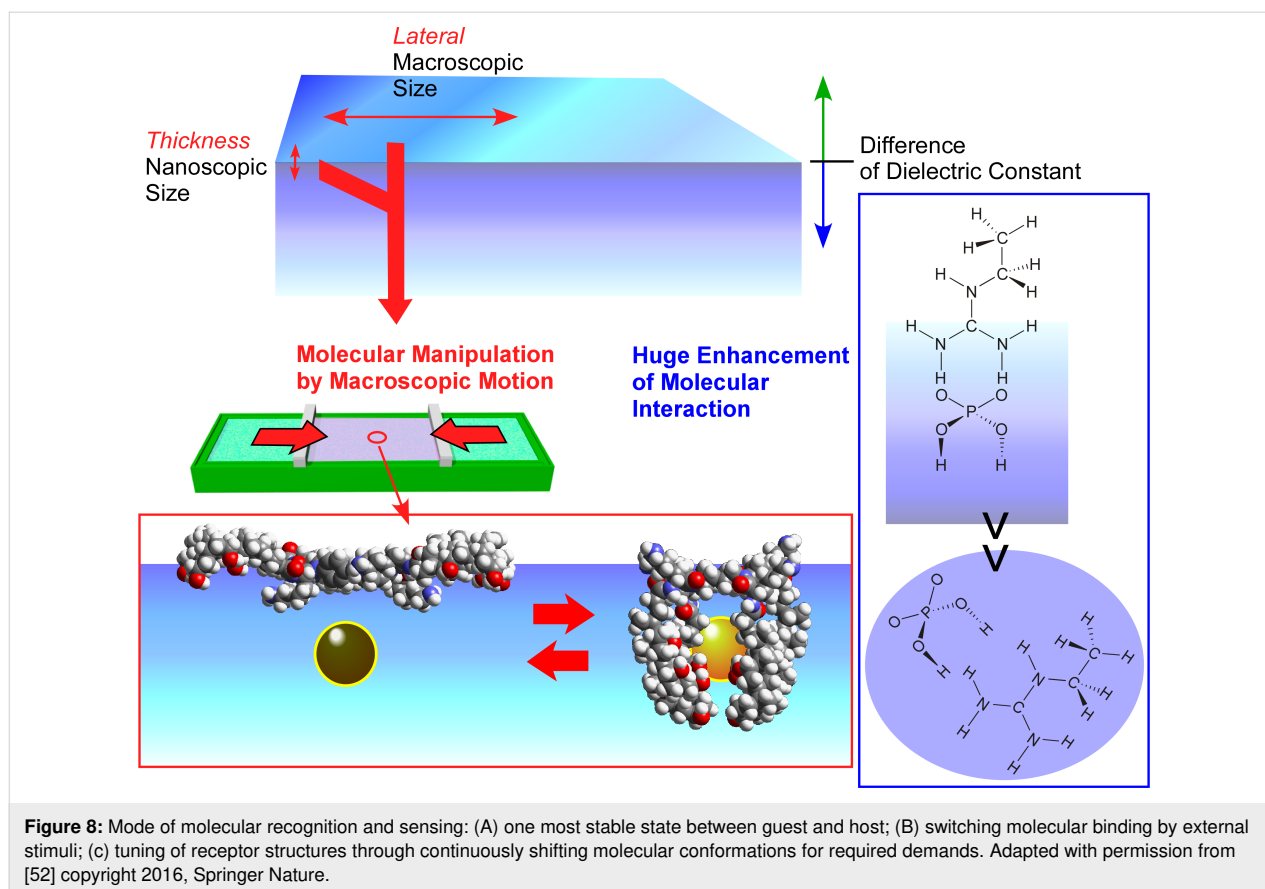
Lateral
Macroscopic
Size

Thickness
Nanoscopic
Size

Difference
of Dielectric Constant

Molecular Manipulation
by Macroscopic Motion

Huge Enhancement
of Molecular
Interaction

H
H C H
H C H
H H
N
H C H
N N
H H
O O
P
O O
H H

>
>

O O
P O H
O H
H
H N C H H
N C H
H H
N
N H
H

**Figure 8:** Mode of molecular recognition and sensing: (A) one most stable state between guest and host; (B) switching molecular binding by external stimuli; (c) tuning of receptor structures through continuously shifting molecular conformations for required demands. Adapted with permission from [52] copyright 2016, Springer Nature.